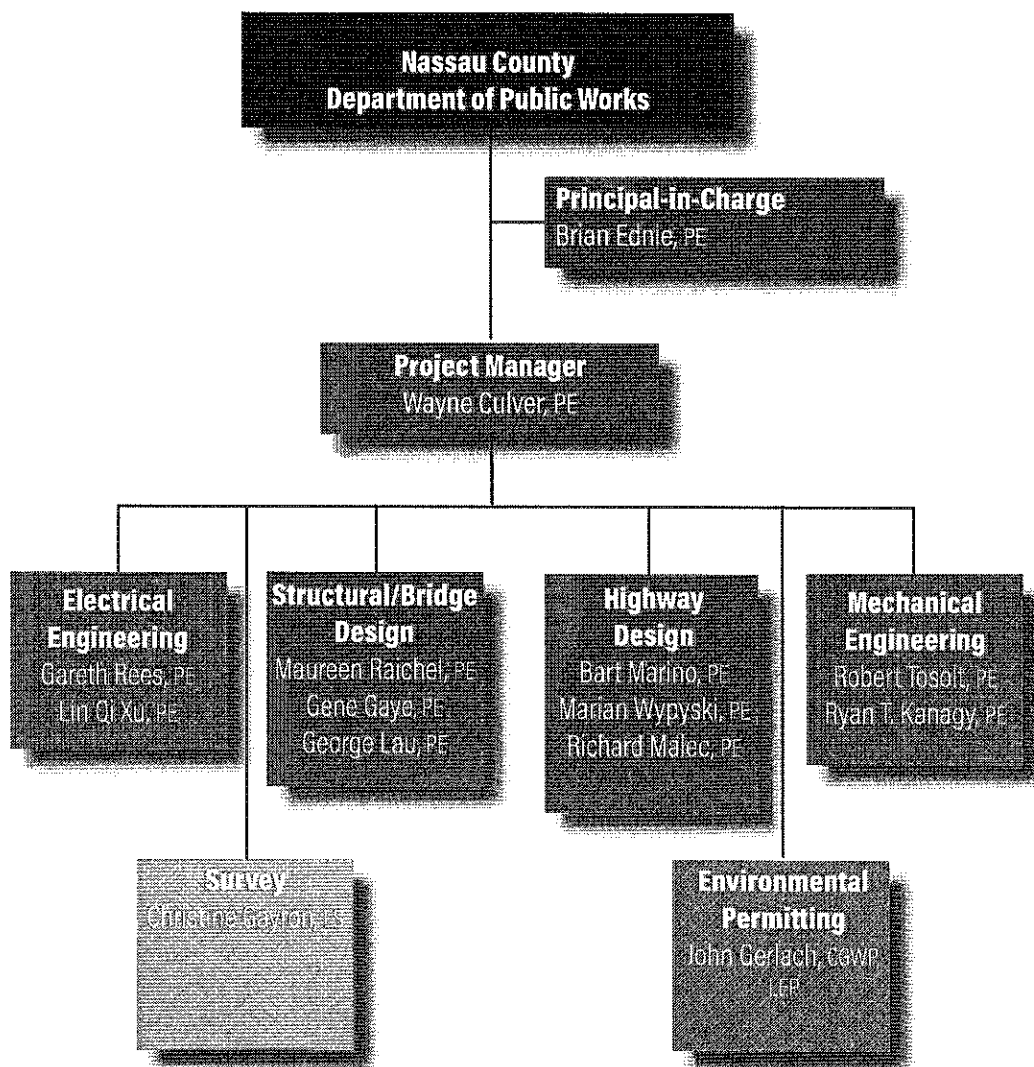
Nassau County
Department of Public Works

Principal-in-Charge
Brian Ednie, PE

Project Manager
Wayne Culver, PE

Electrical Engineering
Gareth Rees, PE
Lin Qi Xu, PE

Structural/Bridge Design
Maureen Raichel, PE
Gene Gaye, PE
George Lau, PE

Highway Design
Bart Marino, PE
Marian Wypyski, PE
Richard Malec, PE

Mechanical Engineering
Robert Tosolt, PE
Ryan T. Kanagy, PE

Survey
Christine Gayron, LS

Environmental Permitting
John Gerlach, CGWP, LEP